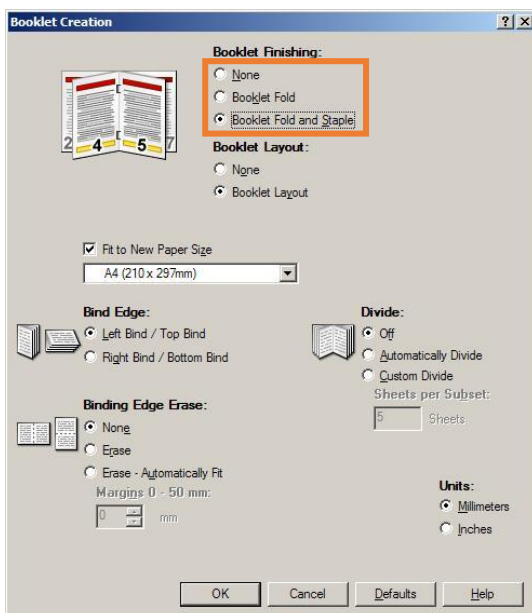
Booklet Creation

?
X

2
4
5
7

Booklet Finishing:
None
Booklet Fold
Booklet Fold and Staple

Booklet Layout:
None
Booklet Layout

Fit to New Paper Size
A4 (210 x 297mm)

Bind Edge:
Left Bind / Top Bind
Right Bind / Bottom Bind

Divide:
Off
Automatically Divide
Custom Divide
Sheets per Subset:
5
Sheets

Binding Edge Erase:
None
Erase
Erase - Automatically Fit
Margins 0 - 50 mm:
0
mm

Units:
Millimeters
Inches

OK
Cancel
Defaults
Help